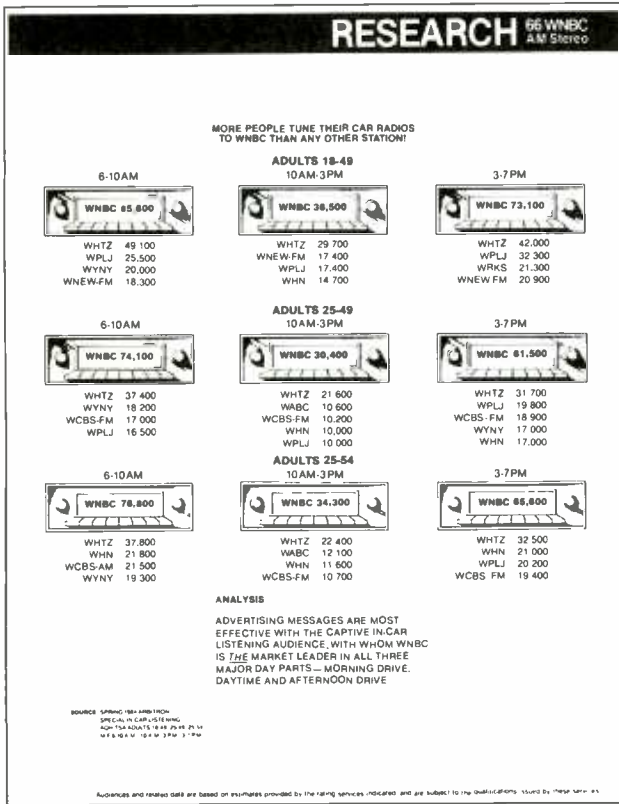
RESEARCH 66 WNBC AM Stereo

MORE PEOPLE TUNE THEIR CAR RADIOS TO WNBC THAN ANY OTHER STATION!

ADULTS 18-49

6-10AM

WNBC 65,600

| | |
|---|---|
| WHTZ | 49,100 |
| WPLJ | 25,500 |
| WYNY | 20,000 |
| WNEW-FM | 18,300 |

10AM-3PM

WNBC 36,500

| | |
|---|---|
| WHTZ | 29,700 |
| WNEW-FM | 17,400 |
| WPLJ | 17,400 |
| WHN | 14,700 |

3-7PM

WNBC 73,100

| | |
|---|---|
| WHTZ | 42,000 |
| WPLJ | 32,300 |
| WRKS | 21,300 |
| WNEW FM | 20,900 |

ADULTS 25-49

6-10AM

WNBC 74,100

| | |
|---|---|
| WHTZ | 37,400 |
| WYNY | 18,200 |
| WCBS-FM | 17,000 |
| WPLJ | 16,500 |

10AM-3PM

WNBC 30,400

| | |
|---|---|
| WHTZ | 21,600 |
| WABC | 10,600 |
| WCBS-FM | 10,200 |
| WHN | 10,000 |
| WPLJ | 10,000 |

3-7PM

WNBC 61,500

| | |
|---|---|
| WHTZ | 31,700 |
| WPLJ | 19,800 |
| WCBS-FM | 18,900 |
| WYNY | 17,000 |
| WHN | 17,000 |

ADULTS 25-54

6-10AM

WNBC 78,800

| | |
|---|---|
| WHTZ | 37,800 |
| WHN | 21,800 |
| WCBS-AM | 21,500 |
| WYNY | 19,300 |

10AM-3PM

WNBC 34,300

| | |
|---|---|
| WHTZ | 22,400 |
| WABC | 12,100 |
| WHN | 11,600 |
| WCBS-FM | 10,700 |

3-7PM

WNBC 65,600

| | |
|---|---|
| WHTZ | 32,500 |
| WHN | 21,000 |
| WPLJ | 20,200 |
| WCBS FM | 19,400 |

ANALYSIS

ADVERTISING MESSAGES ARE MOST EFFECTIVE WITH THE CAPTIVE IN-CAR LISTENING AUDIENCE, WITH WHOM WNBC IS THE MARKET LEADER IN ALL THREE MAJOR DAY PARTS — MORNING DRIVE, DAYTIME AND AFTERNOON DRIVE

SOURCE: SPRING 1984 ARBITRON SPECIAL IN-CAR LISTENING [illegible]

Audiences and related data are based on estimates provided by the rating services indicated and are subject to the qualifications issued by these services.